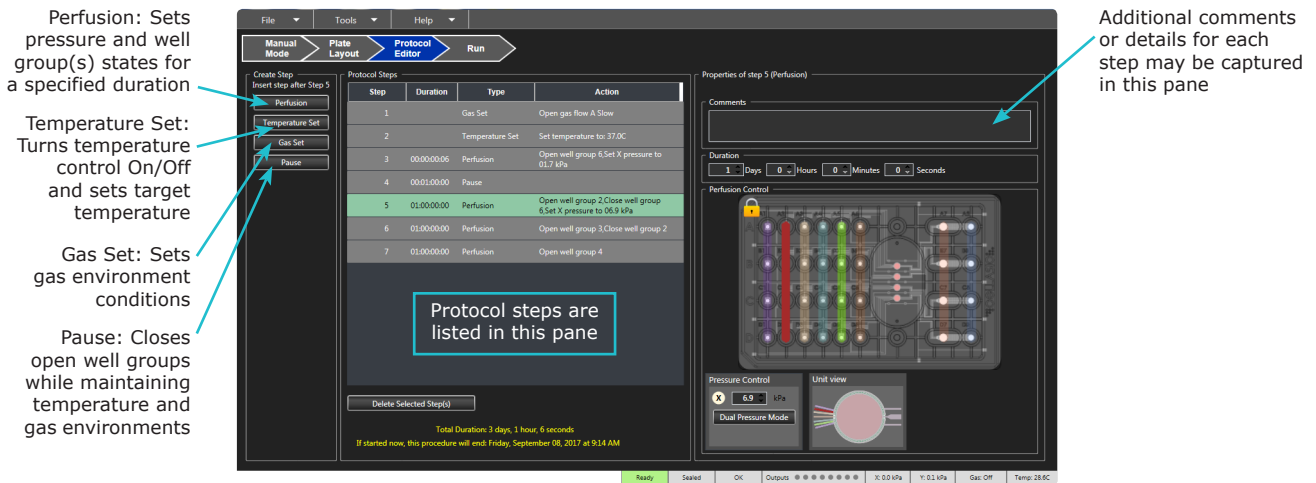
Perfusion: Sets pressure and well group(s) states for a specified duration

Temperature Set: Turns temperature control On/Off and sets target temperature

Gas Set: Sets gas environment conditions

Pause: Closes open well groups while maintaining temperature and gas environments

File ▼ Tools ▼ Help ▼

Manual Mode | Plate Layout | Protocol Editor | Run

Create Step
Insert step after Step 5
Perfusion
Temperature Set
Gas Set
Pause

Protocol Steps

| Step | Duration | Type | Action |
|---|---|---|---|
| 1 | | Gas Set | Open gas flow A Slow |
| 2 | | Temperature Set | Set temperature to: 37.0C |
| 3 | 00:00:00:06 | Perfusion | Open well group 6,Set X pressure to 01.7 kPa |
| 4 | 00:01:00:00 | Pause | |
| 5 | 01:00:00:00 | Perfusion | Open well group 2,Close well group 6,Set X pressure to 06.9 kPa |
| 6 | 01:00:00:00 | Perfusion | Open well group 3,Close well group 2 |
| 7 | 01:00:00:00 | Perfusion | Open well group 4 |

Protocol steps are listed in this pane

Delete Selected Step(s)

Total Duration: 3 days, 1 hour, 6 seconds
If started now, this procedure will end: Friday, September 08, 2017 at 9:14 AM

Properties of step 5 (Perfusion)

Comments

Duration
1 Days 0 Hours 0 Minutes 0 Seconds

Perfusion Control

Pressure Control
X 6.9 kPa
Dual Pressure Mode

Unit view

Additional comments or details for each step may be captured in this pane

Ready | Sealed | OK | Outputs | X: 0.0 kPa | Y: 0.1 kPa | Gas: Off | Temp: 28.6C